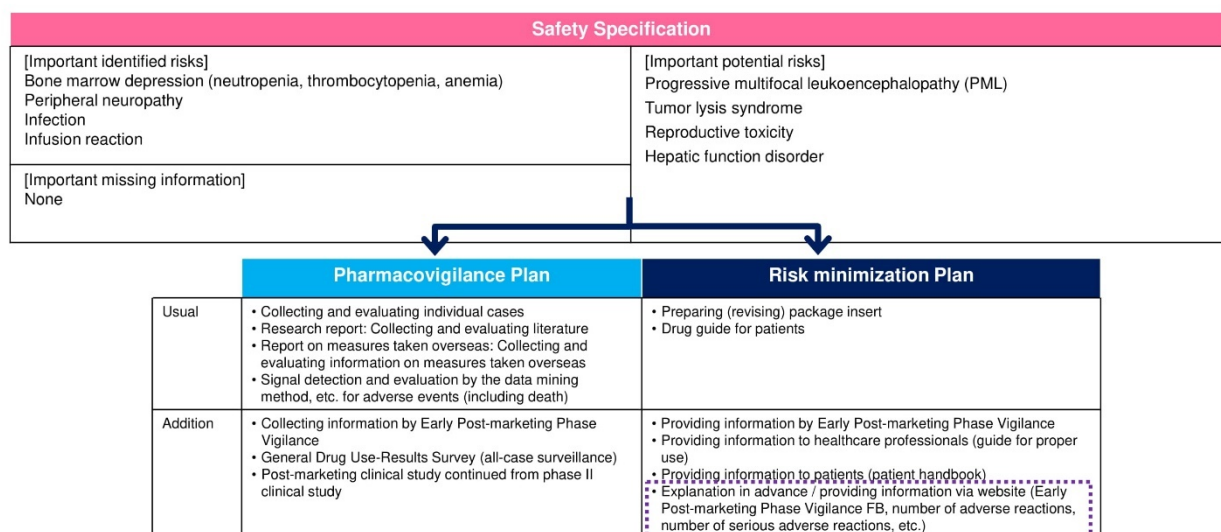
Safety Specification

[Important identified risks]
Bone marrow depression (neutropenia, thrombocytopenia, anemia)
Peripheral neuropathy
Infection
Infusion reaction

[Important potential risks]
Progressive multifocal leukoencephalopathy (PML)
Tumor lysis syndrome
Reproductive toxicity
Hepatic function disorder

[Important missing information]
None

| | Pharmacovigilance Plan | Risk minimization Plan |
|---|---|---|
| Usual | • Collecting and evaluating individual cases<br>• Research report: Collecting and evaluating literature<br>• Report on measures taken overseas: Collecting and evaluating information on measures taken overseas<br>• Signal detection and evaluation by the data mining method, etc. for adverse events (including death) | • Preparing (revising) package insert<br>• Drug guide for patients |
| Addition | • Collecting information by Early Post-marketing Phase Vigilance<br>• General Drug Use-Results Survey (all-case surveillance)<br>• Post-marketing clinical study continued from phase II clinical study | • Providing information by Early Post-marketing Phase Vigilance<br>• Providing information to healthcare professionals (guide for proper use)<br>• Providing information to patients (patient handbook)<br>• Explanation in advance / providing information via website (Early Post-marketing Phase Vigilance FB, number of adverse reactions, number of serious adverse reactions, etc.) |